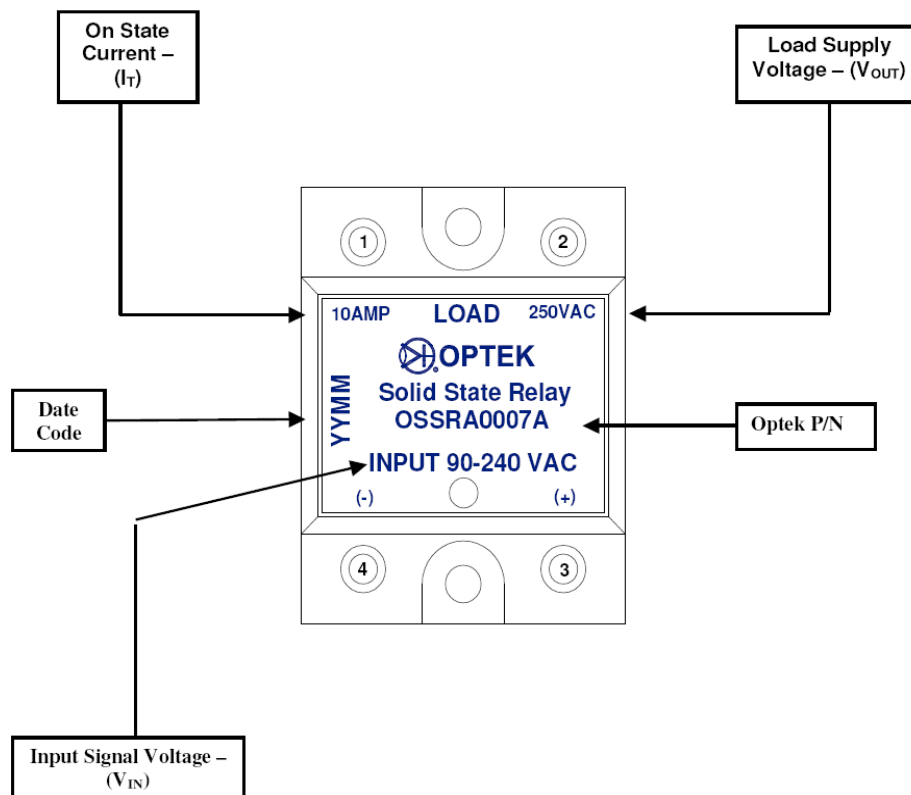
On State Current – ($I_T$)

Load Supply Voltage – ($V_{OUT}$)

1

2

10AMP LOAD 250VAC

OPTEK

Solid State Relay
OSSRA0007A

YYMM

Date Code

Optek P/N

INPUT 90-240 VAC

(-) (+)

4

3

Input Signal Voltage – ($V_{IN}$)